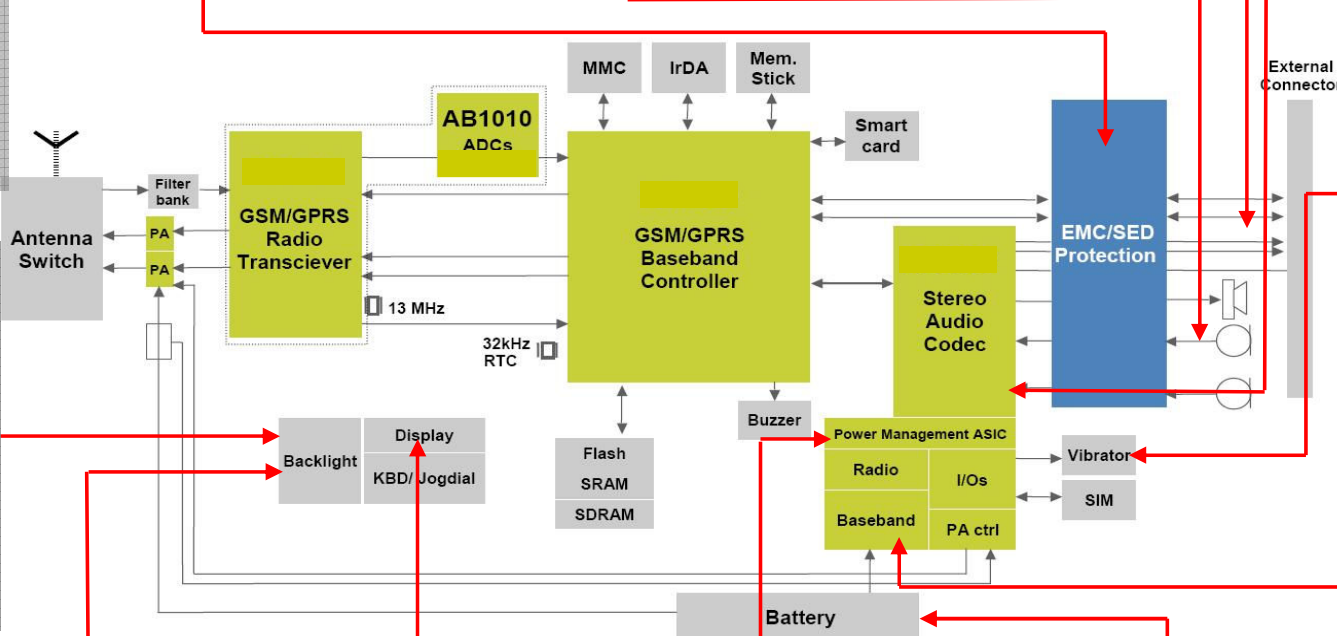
MMC
IrDA
Mem. Stick
Smart card
External Connector
AB1010 ADCs
Antenna Switch
Filter bank
PA
PA
GSM/GPRS Radio Transciever
13 MHz
GSM/GPRS Baseband Controller
32kHz RTC
EMC/SED Protection
Stereo Audio Codec
Backlight
Display
KBD/ Jogdial
Flash
SRAM
SDRAM
Buzzer
Power Management ASIC
Radio
I/Os
Baseband
PA ctrl
Vibrator
SIM
Battery